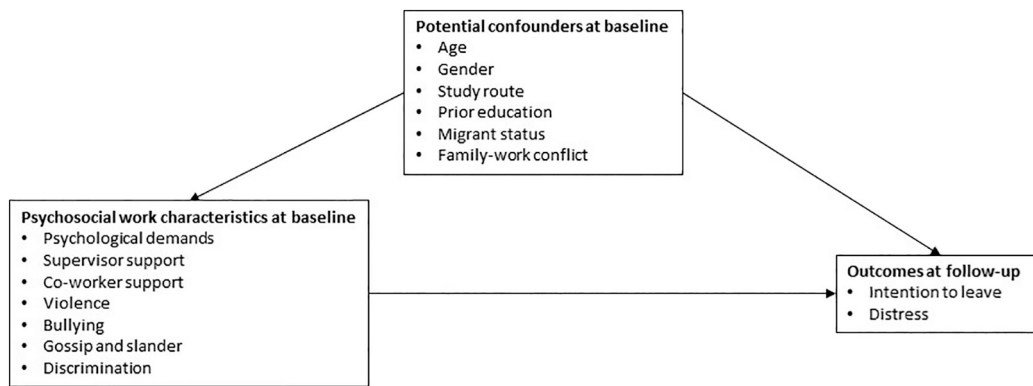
**Potential confounders at baseline**
- Age
- Gender
- Study route
- Prior education
- Migrant status
- Family-work conflict

**Psychosocial work characteristics at baseline**
- Psychological demands
- Supervisor support
- Co-worker support
- Violence
- Bullying
- Gossip and slander
- Discrimination

**Outcomes at follow-up**
- Intention to leave
- Distress